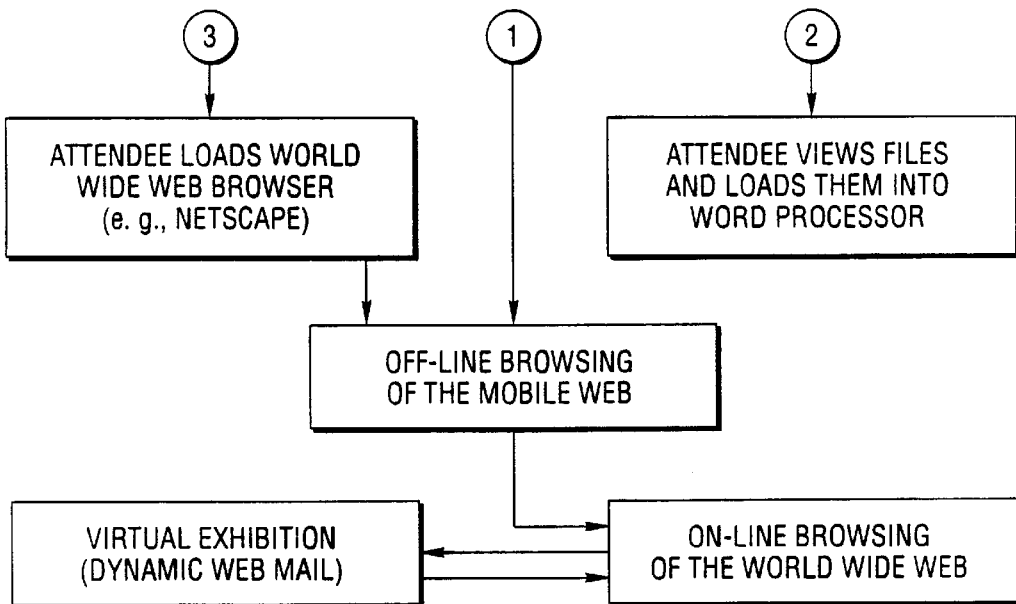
3

1

2

ATTENDEE LOADS WORLD WIDE WEB BROWSER (e. g., NETSCAPE)

ATTENDEE VIEWS FILES AND LOADS THEM INTO WORD PROCESSOR

OFF-LINE BROWSING OF THE MOBILE WEB

VIRTUAL EXHIBITION (DYNAMIC WEB MAIL)

ON-LINE BROWSING OF THE WORLD WIDE WEB